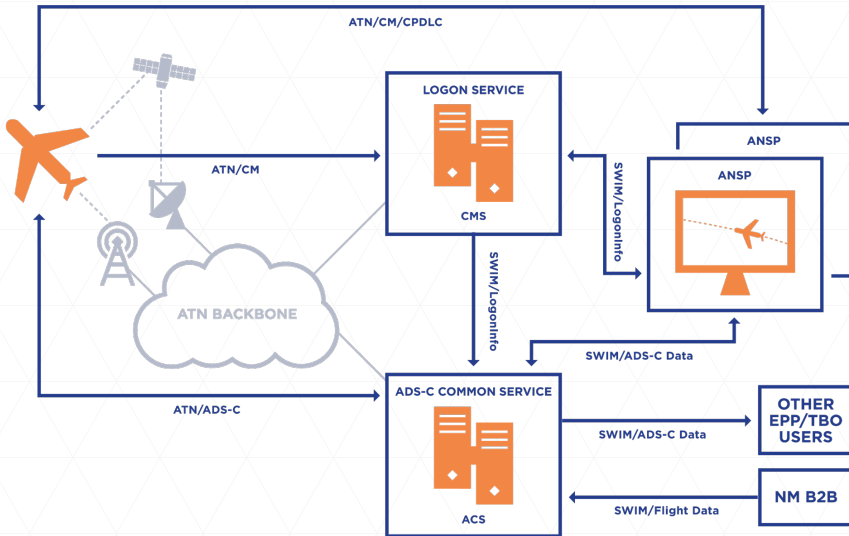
ATN/CM/CPDLC

LOGON SERVICE

CMS

ATN/CM

ANSP

ANSP

SWIM/LogonInfo

SWIM/LogonInfo

ATN BACKBONE

SWIM/ADS-C Data

ATN/ADS-C

ADS-C COMMON SERVICE

ACS

SWIM/ADS-C Data

OTHER EPP/TBO USERS

NM B2B

SWIM/Flight Data